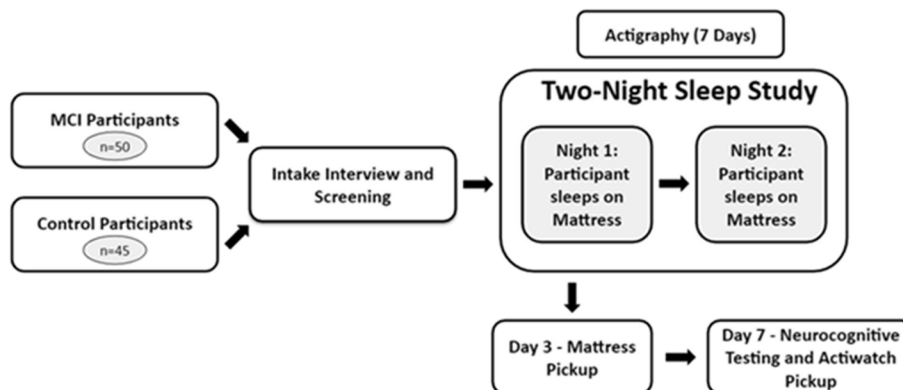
Actigraphy (7 Days)

MCI Participants
n=50

Control Participants
n=45

Intake Interview and Screening

Two-Night Sleep Study

Night 1: Participant sleeps on Mattress

Night 2: Participant sleeps on Mattress

Day 3 - Mattress Pickup

Day 7 - Neurocognitive Testing and Actiwatch Pickup